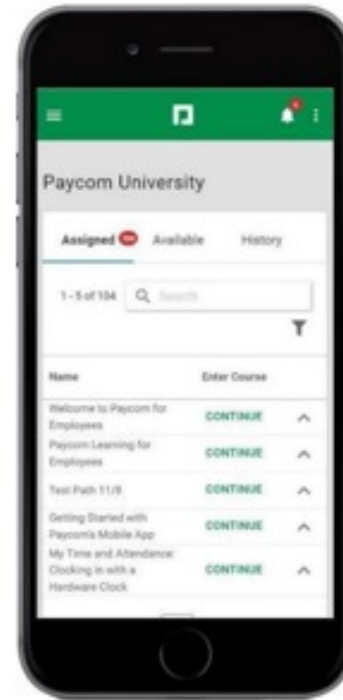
Paycom University

Assigned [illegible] Available History

1 - 5 of 104 Search

| Name | Enter Course |
|---|---|
| Welcome to Paycom for Employees | CONTINUE |
| Paycom Learning for Employees | CONTINUE |
| Test Path 11/8 | CONTINUE |
| Getting Started with Paycom's Mobile App | CONTINUE |
| My Time and Attendance: Clocking in with a Hardware Clock | CONTINUE |